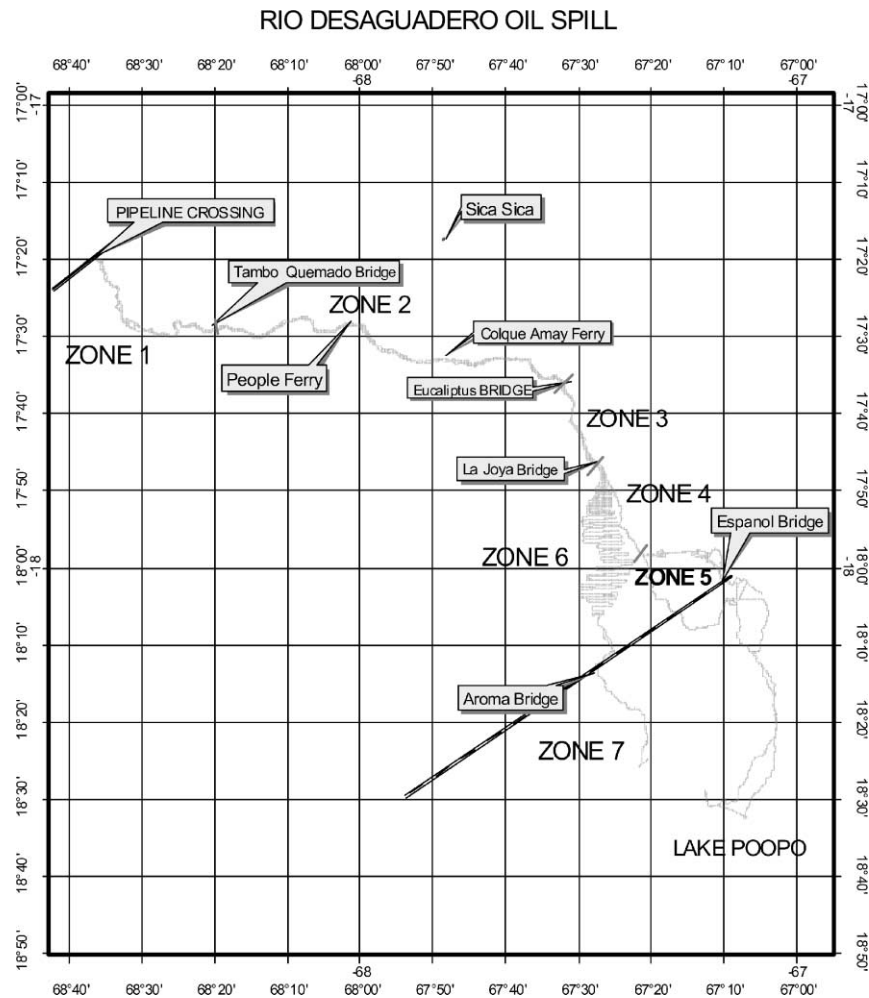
RIO DESAGUADERO OIL SPILL

68°40' 68°30' 68°20' 68°10' 68°00' -68 67°50' 67°40' 67°30' 67°20' 67°10' 67°00' -67

17°00' -17
17°10'
17°20'
17°30'
17°40'
17°50'
18°00' -18
18°10'
18°20'
18°30'
18°40'
18°50'

17°00' -17
17°10'
17°20'
17°30'
17°40'
17°50'
18°00' -18
18°10'
18°20'
18°30'
18°40'
18°50'

PIPELINE CROSSING

Sica Sica

Tambo Quemado Bridge

ZONE 2

Colque Amay Ferry

ZONE 1

People Ferry

Eucaliptus BRIDGE

ZONE 3

La Joya Bridge

ZONE 4

Espanol Bridge

ZONE 6

ZONE 5

Aroma Bridge

ZONE 7

LAKE POOPO

-68 -67
68°40' 68°30' 68°20' 68°10' 68°00' 67°50' 67°40' 67°30' 67°20' 67°10' 67°00'